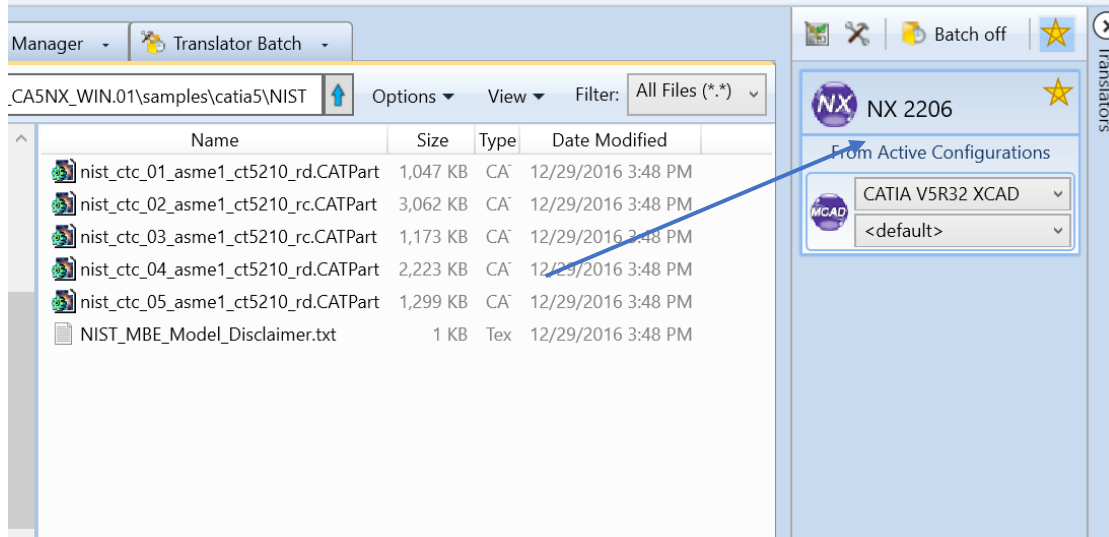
Manager ▾ | Translator Batch ▾

_CA5NX_WIN.01\samples\catia5\NIST | Options ▾ | View ▾ | Filter: All Files (*.*)

| Name | Size | Type | Date Modified |
|---|---|---|---|
| nist_ctc_01_asme1_ct5210_rd.CATPart | 1,047 KB | CA | 12/29/2016 3:48 PM |
| nist_ctc_02_asme1_ct5210_rc.CATPart | 3,062 KB | CA | 12/29/2016 3:48 PM |
| nist_ctc_03_asme1_ct5210_rc.CATPart | 1,173 KB | CA | 12/29/2016 3:48 PM |
| nist_ctc_04_asme1_ct5210_rd.CATPart | 2,223 KB | CA | 12/29/2016 3:48 PM |
| nist_ctc_05_asme1_ct5210_rd.CATPart | 1,299 KB | CA | 12/29/2016 3:48 PM |
| NIST_MBE_Model_Disclaimer.txt | 1 KB | Tex | 12/29/2016 3:48 PM |

Batch off

NX

NX 2206

From Active Configurations

MCAD

CATIA V5R32 XCAD

<default>

Translators